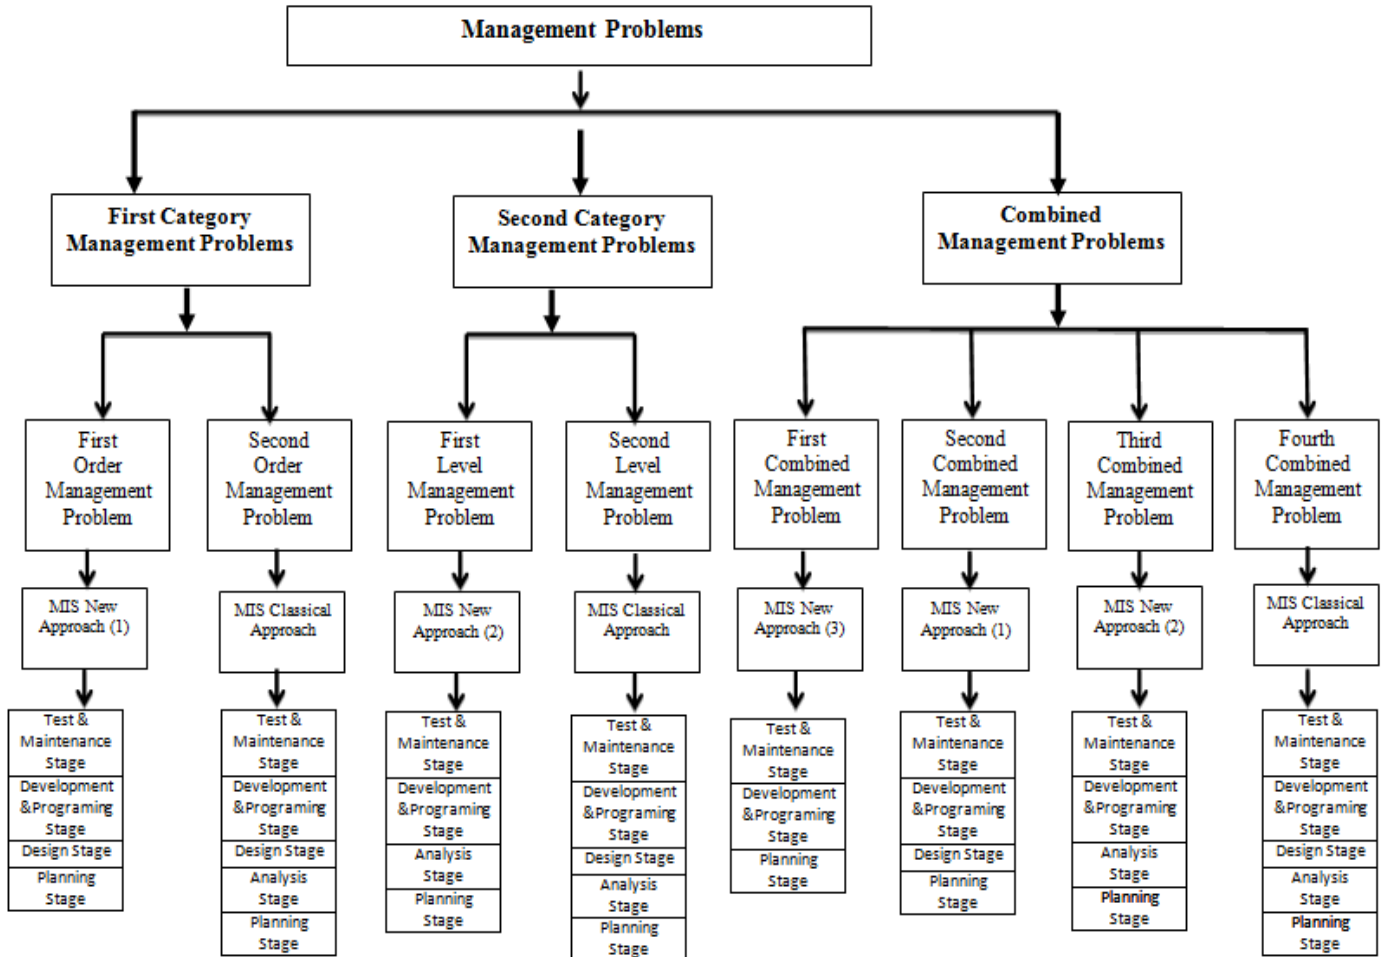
Management Problems

First Category Management Problems

Second Category Management Problems

Combined Management Problems

First Order Management Problem

MIS New Approach (1)

Test & Maintenance Stage
Development &Programing Stage
Design Stage
Planning Stage

Second Order Management Problem

MIS Classical Approach

Test & Maintenance Stage
Development &Programing Stage
Design Stage
Analysis Stage
Planning Stage

First Level Management Problem

MIS New Approach (2)

Test & Maintenance Stage
Development &Programing Stage
Analysis Stage
Planning Stage

Second Level Management Problem

MIS Classical Approach

Test & Maintenance Stage
Development &Programing Stage
Design Stage
Analysis Stage
Planning Stage

First Combined Management Problem

MIS New Approach (3)

Test & Maintenance Stage
Development &Programing Stage
Planning Stage

Second Combined Management Problem

MIS New Approach (1)

Test & Maintenance Stage
Development &Programing Stage
Design Stage
Planning Stage

Third Combined Management Problem

MIS New Approach (2)

Test & Maintenance Stage
Development &Programing Stage
Analysis Stage
Planning Stage

Fourth Combined Management Problem

MIS Classical Approach

Test & Maintenance Stage
Development &Programing Stage
Design Stage
Analysis Stage
Planning Stage